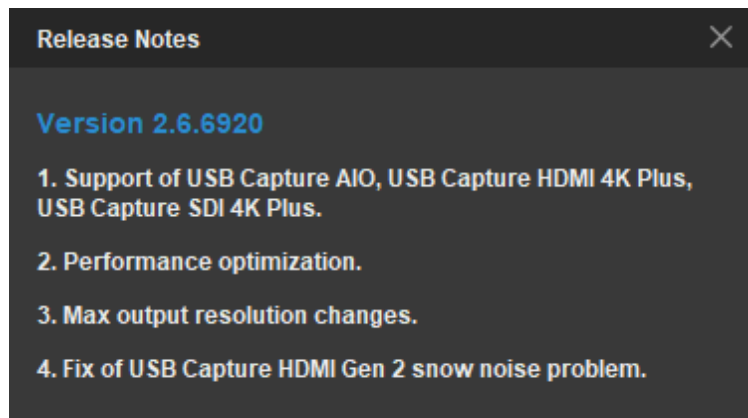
Release Notes

Version 2.6.6920

1. Support of USB Capture AIO, USB Capture HDMI 4K Plus, USB Capture SDI 4K Plus.

2. Performance optimization.

3. Max output resolution changes.

4. Fix of USB Capture HDMI Gen 2 snow noise problem.